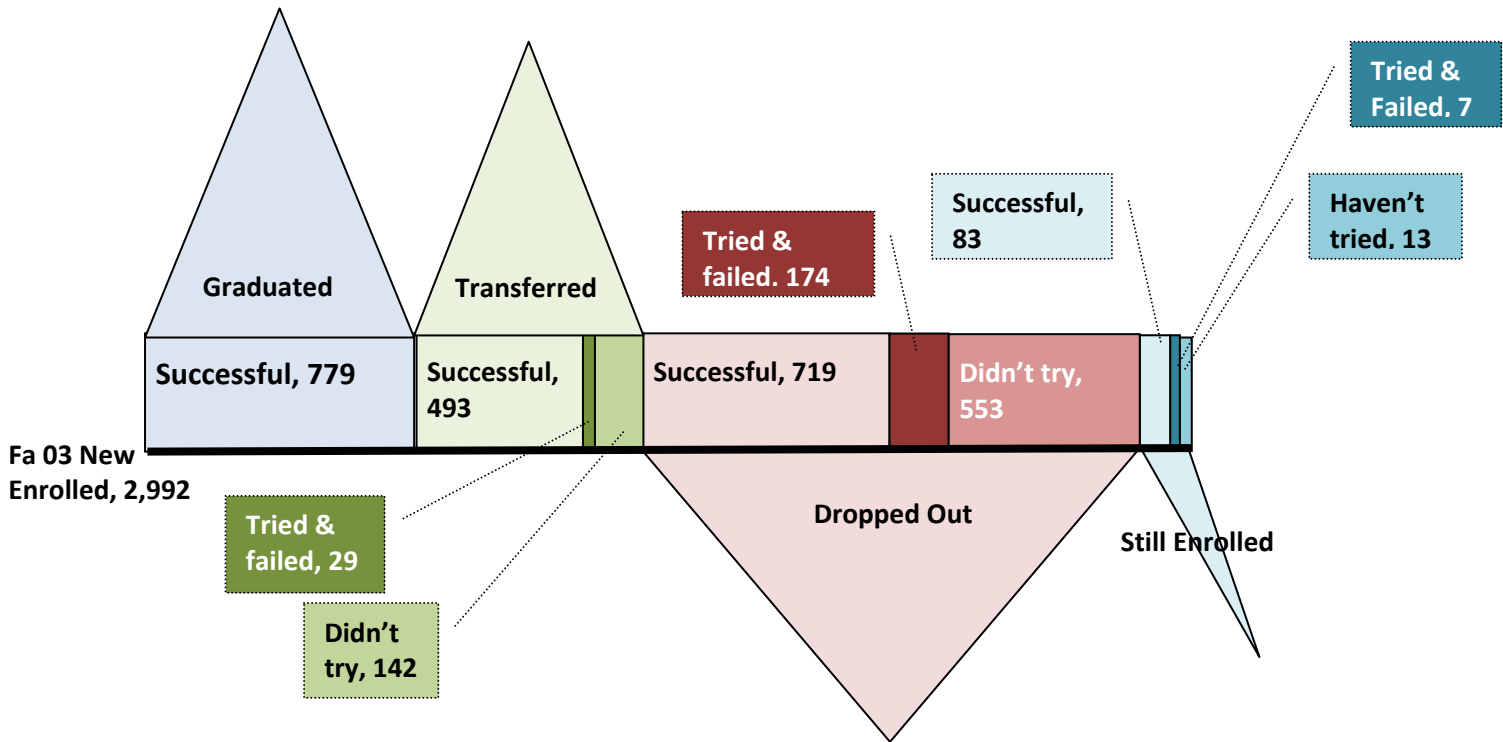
Graduated

Transferred

Tried & failed. 174

Successful, 83

Tried & Failed. 7

Haven't tried. 13

Successful, 779

Successful, 493

Successful, 719

Didn't try, 553

Fa 03 New Enrolled, 2,992

Tried & failed, 29

Didn't try, 142

Dropped Out

Still Enrolled